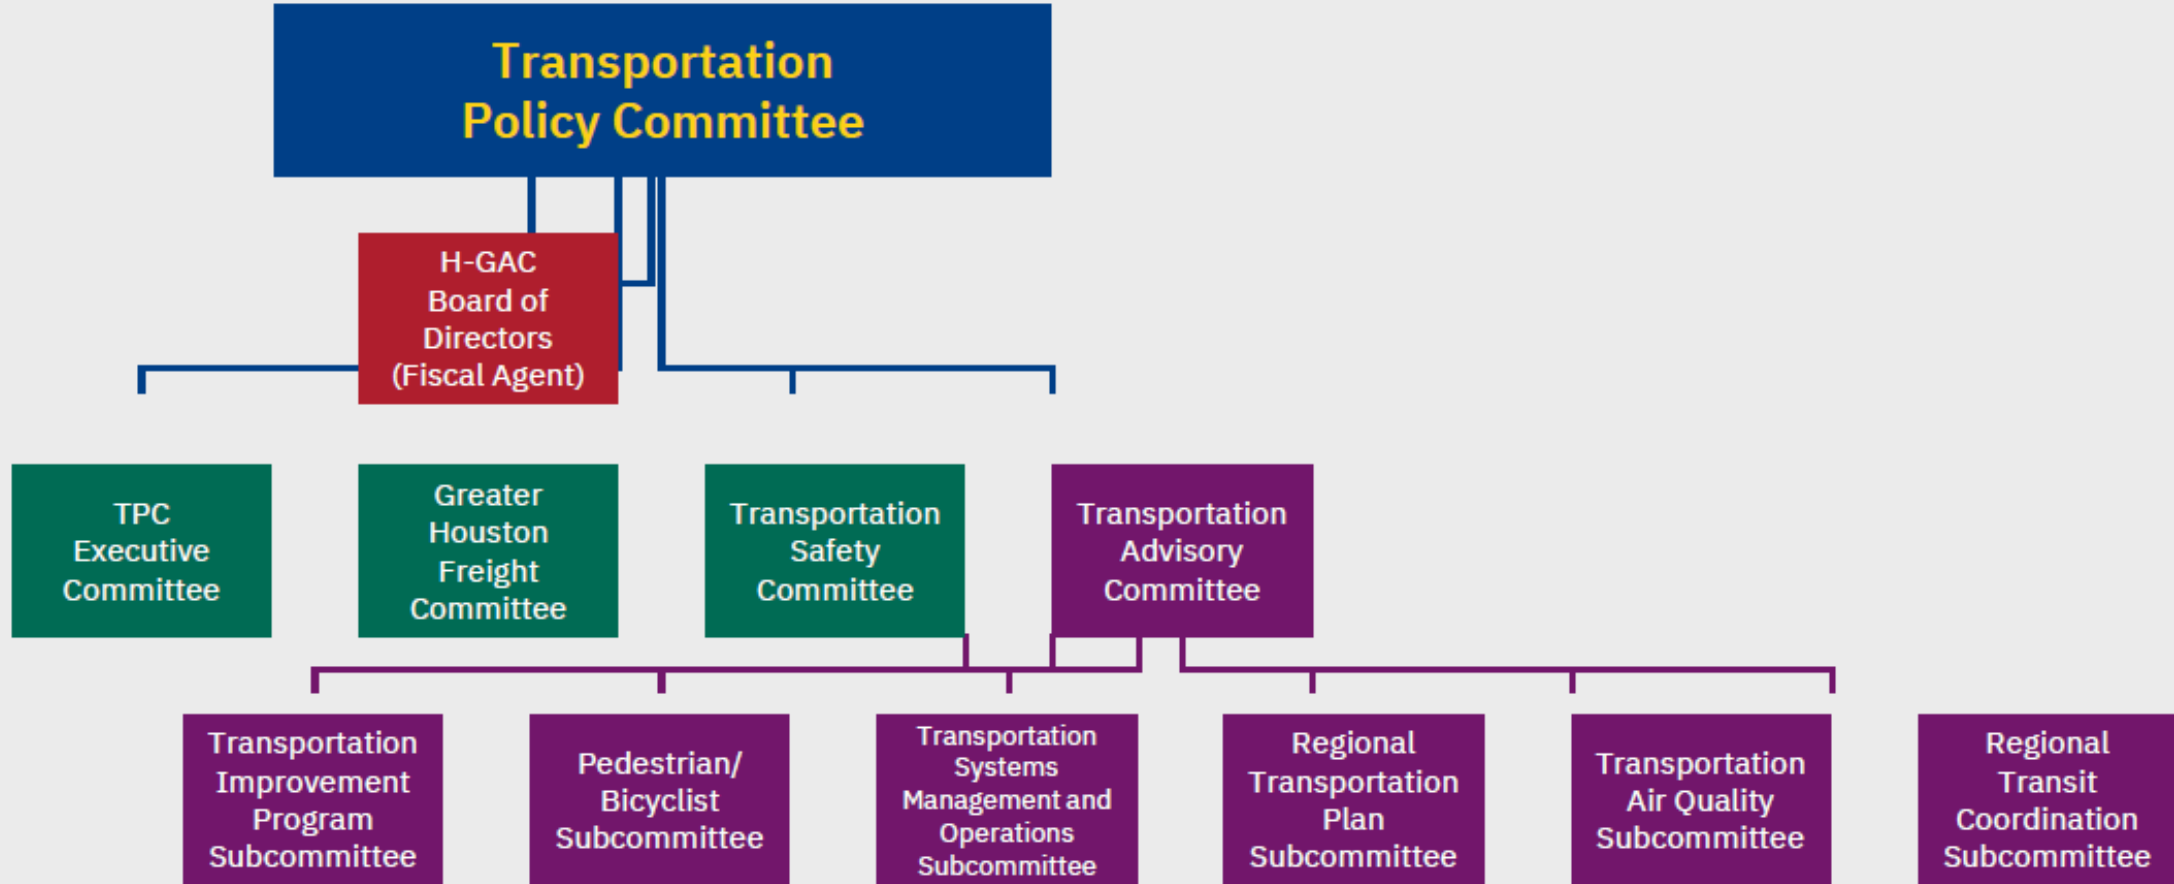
Transportation Policy Committee

H-GAC Board of Directors (Fiscal Agent)

TPC Executive Committee

Greater Houston Freight Committee

Transportation Safety Committee

Transportation Advisory Committee

Transportation Improvement Program Subcommittee

Pedestrian/ Bicyclist Subcommittee

Transportation Systems Management and Operations Subcommittee

Regional Transportation Plan Subcommittee

Transportation Air Quality Subcommittee

Regional Transit Coordination Subcommittee